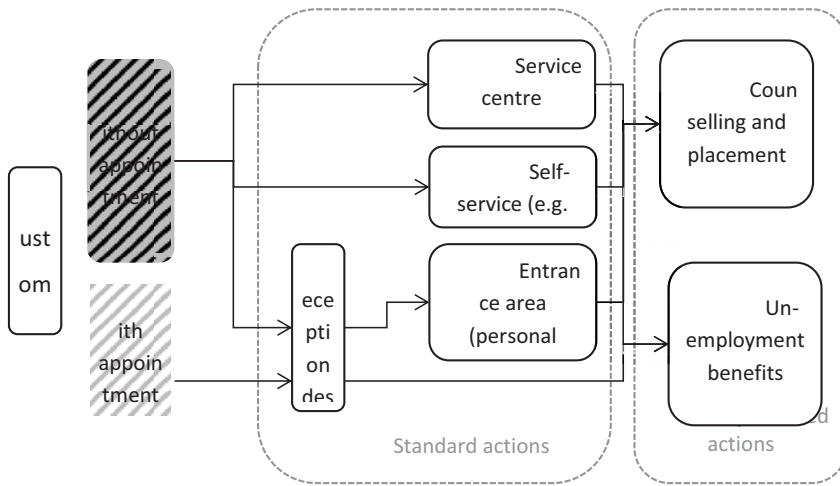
ust om

ithout appointment

ith appointment

ece pti on des

Service centre

Self-service (e.g.

Entrance area (personal

Standard actions

Counselling and placement

Un-employment benefits

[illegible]d actions